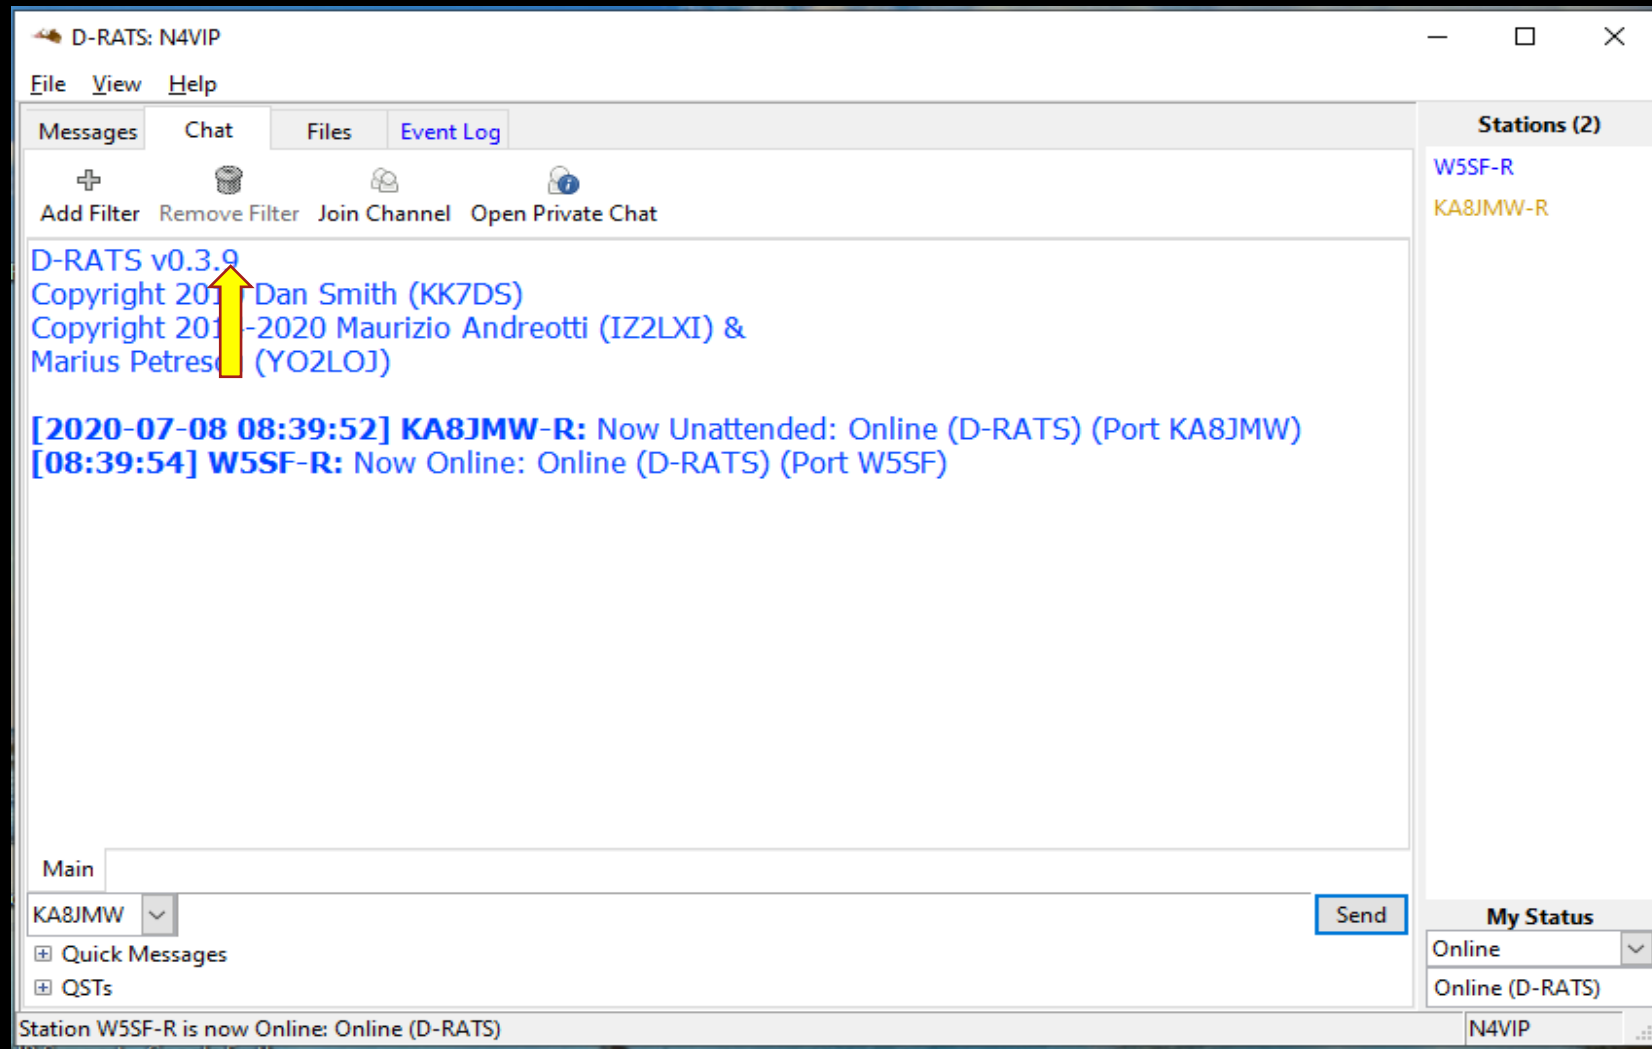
D-RATS: N4VIP

File View Help

Messages Chat Files Event Log

Add Filter Remove Filter Join Channel Open Private Chat

D-RATS v0.3.9
Copyright 20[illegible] Dan Smith (KK7DS)
Copyright 20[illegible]-2020 Maurizio Andreotti (IZ2LXI) &
Marius Petres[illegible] (YO2LOJ)

[2020-07-08 08:39:52] KA8JMW-R: Now Unattended: Online (D-RATS) (Port KA8JMW)
[08:39:54] W5SF-R: Now Online: Online (D-RATS) (Port W5SF)

Main

KA8JMW

Send

Quick Messages

QSTs

Stations (2)

W5SF-R

KA8JMW-R

My Status

Online

Online (D-RATS)

Station W5SF-R is now Online: Online (D-RATS)

N4VIP